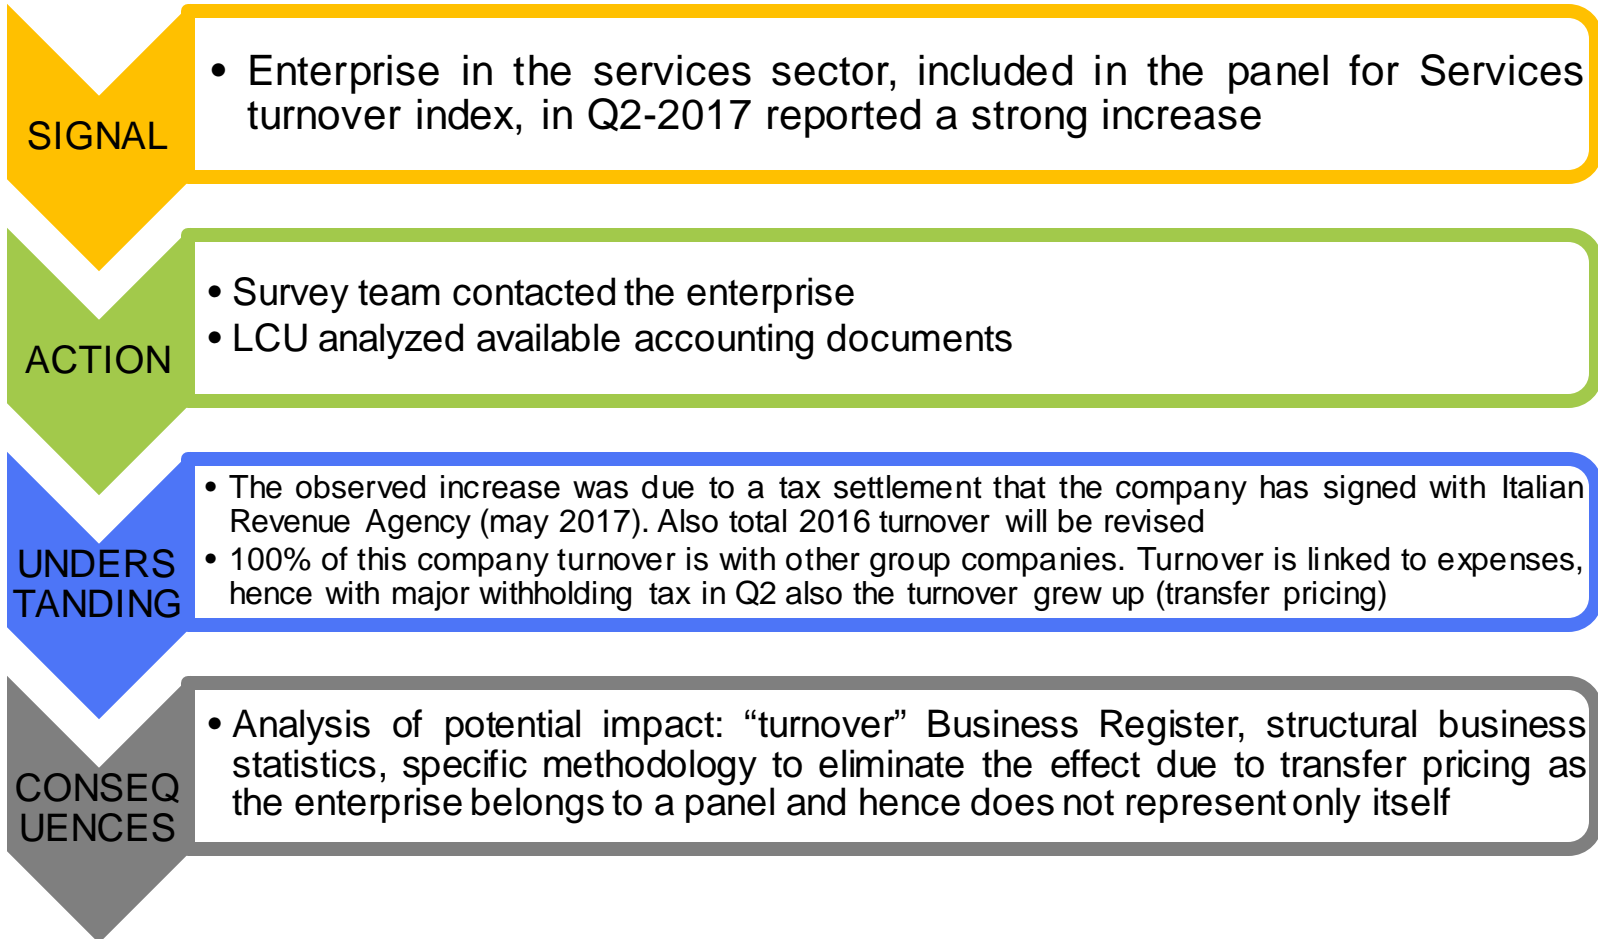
SIGNAL

• Enterprise in the services sector, included in the panel for Services turnover index, in Q2-2017 reported a strong increase

ACTION

• Survey team contacted the enterprise
• LCU analyzed available accounting documents

UNDERS TANDING

• The observed increase was due to a tax settlement that the company has signed with Italian Revenue Agency (may 2017). Also total 2016 turnover will be revised
• 100% of this company turnover is with other group companies. Turnover is linked to expenses, hence with major withholding tax in Q2 also the turnover grew up (transfer pricing)

CONSEQ UENCES

• Analysis of potential impact: “turnover” Business Register, structural business statistics, specific methodology to eliminate the effect due to transfer pricing as the enterprise belongs to a panel and hence does not represent only itself